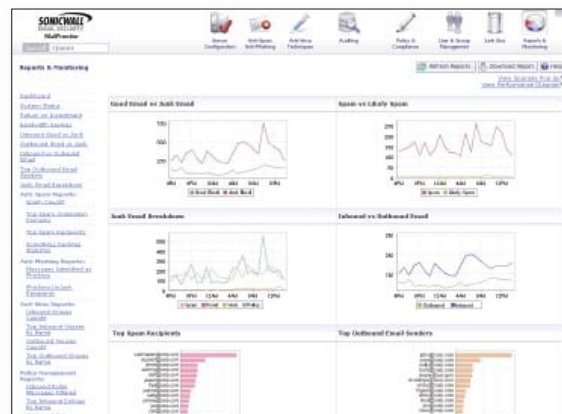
SONICWALL

MailFrontier

Server Configuration

Anti-Spam Anti-Phishing

Anti-Virus Techniques

Auditing

Policy & Compliance

User & Group Management

Junk Box

Reports & Monitoring

Reports & Monitoring

Refresh Reports

Download Report

Help

View Scenario Run Activity

View Performance Diagram

Dashboard

System Status

Return on Investment

Bandwidth Savings

Inbound Good vs Junk

Outbound Good vs Junk

Inbound vs Outbound Email

Top Outbound Email Senders

Junk Email Breakdown

Anti-Spam Reports

Spam Caught

Top Spam Recipients

Top Spam Recipients

Directory Harvest Statistics

Anti-Phishing Reports

Messages Identified as Phishing

Phishing Instant Responses

Anti-Virus Reports

Inbound Viruses Caught

Top Inbound Viruses by Name

Outbound Viruses Caught

Top Outbound Viruses by Name

Policy Management Reports

Inbound Policy Messages Filtered

Top Inbound Policies by Name

Good Email vs Junk Email

Spam vs Likely Spam

Junk Email Breakdown

Inbound vs Outbound Email

Top Spam Recipients

Top Outbound Email Senders